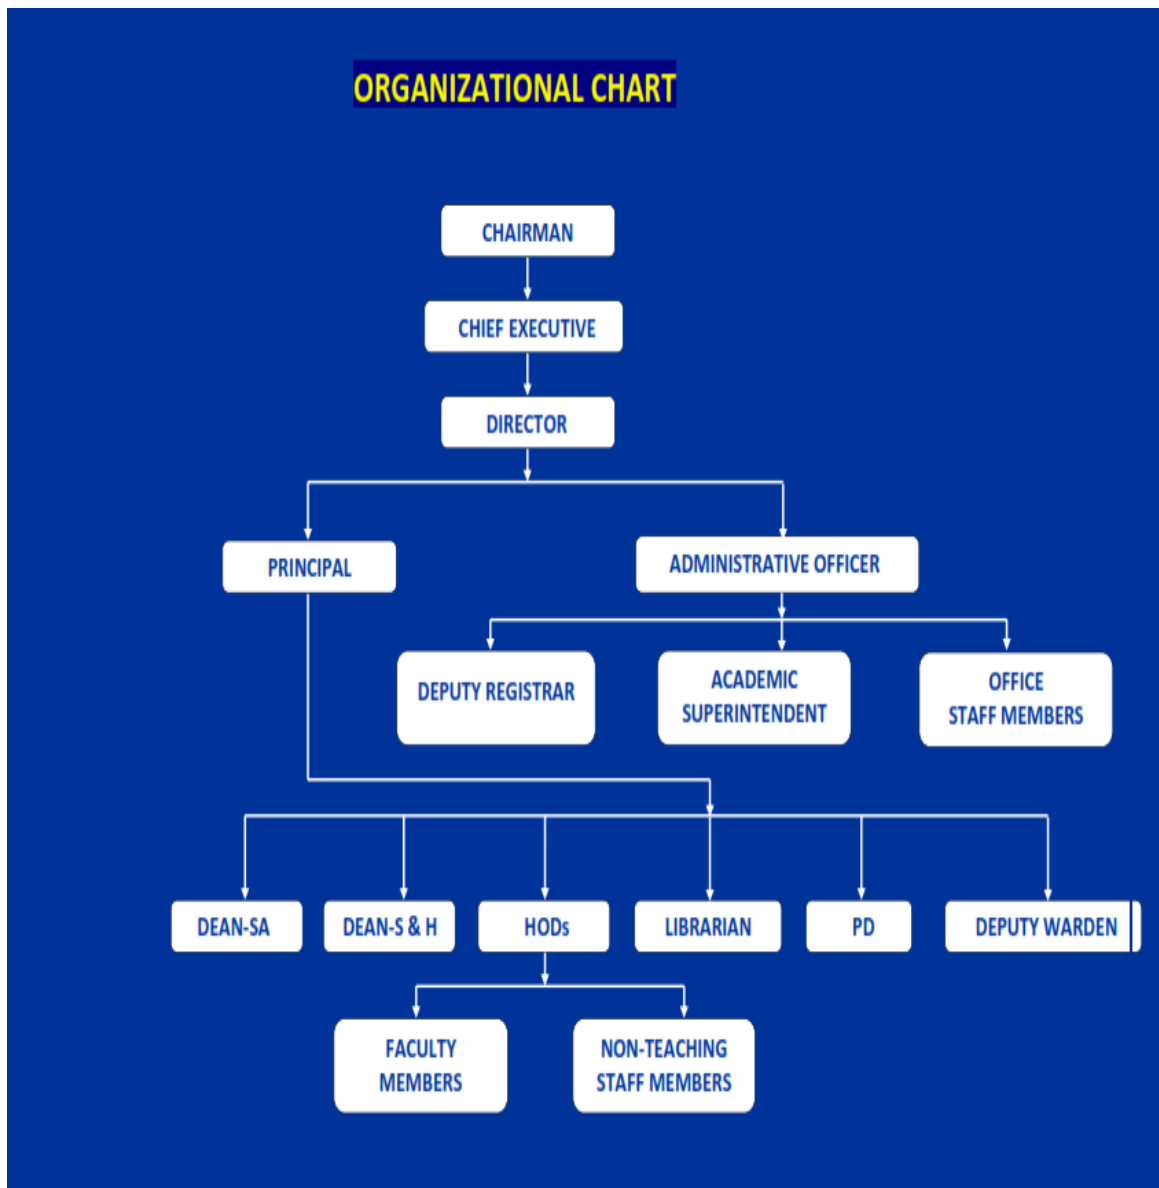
ORGANIZATIONAL CHART

CHAIRMAN

CHIEF EXECUTIVE

DIRECTOR

PRINCIPAL

ADMINISTRATIVE OFFICER

DEPUTY REGISTRAR

ACADEMIC SUPERINTENDENT

OFFICE STAFF MEMBERS

DEAN-SA

DEAN-S & H

HODs

LIBRARIAN

PD

DEPUTY WARDEN

FACULTY MEMBERS

NON-TEACHING STAFF MEMBERS